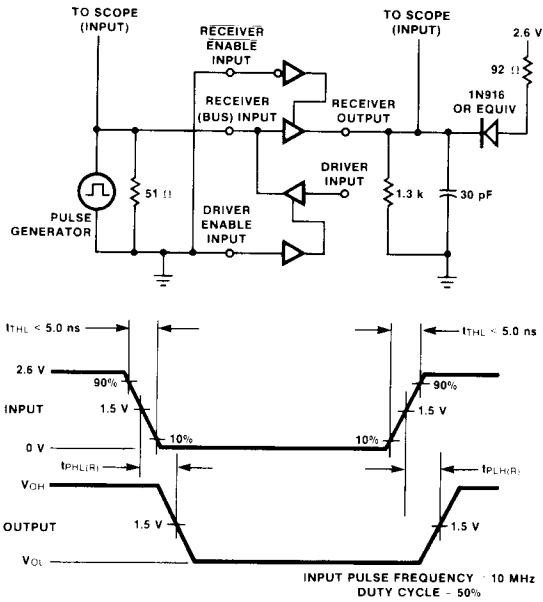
TO SCOPE (INPUT)

$\overline{\text{RECEIVER}}$ $\overline{\text{ENABLE}}$ INPUT

TO SCOPE (INPUT)

2.6 V

92 Ω

RECEIVER (BUS) INPUT

RECEIVER OUTPUT

1N916 OR EQUIV

DRIVER INPUT

51 Ω

PULSE GENERATOR

DRIVER ENABLE INPUT

1.3 k

30 pF

$t_{THL}$ < 5.0 ns

$t_{THL}$ < 5.0 ns

2.6 V

90%

90%

INPUT

1.5 V

1.5 V

0 V

10%

10%

$t_{PHL(R)}$

$t_{PLH(R)}$

$V_{OH}$

OUTPUT

1.5 V

1.5 V

$V_{OL}$

INPUT PULSE FREQUENCY 10 MHz
DUTY CYCLE 50%